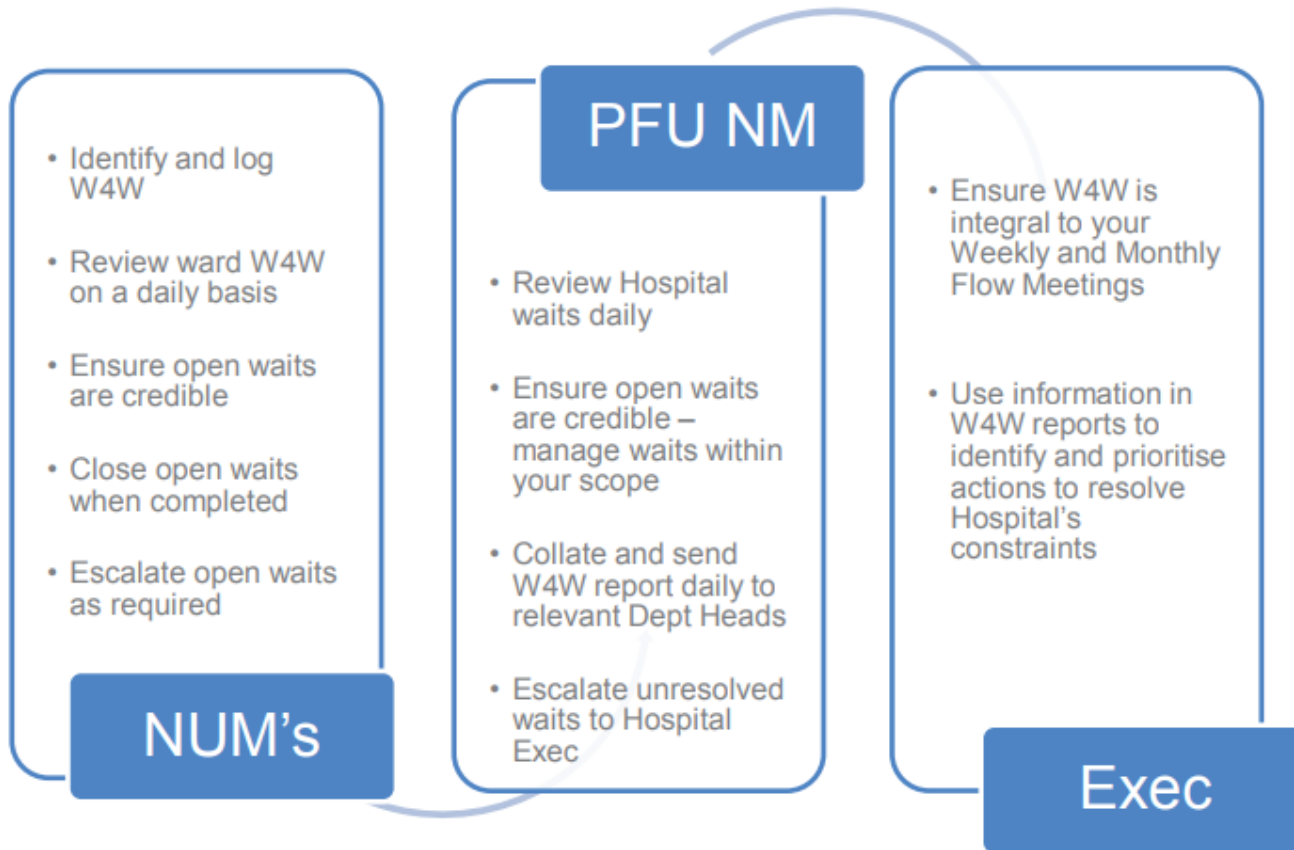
• Identify and log W4W

• Review ward W4W on a daily basis

• Ensure open waits are credible

• Close open waits when completed

• Escalate open waits as required

NUM's

PFU NM

• Review Hospital waits daily

• Ensure open waits are credible – manage waits within your scope

• Collate and send W4W report daily to relevant Dept Heads

• Escalate unresolved waits to Hospital Exec

• Ensure W4W is integral to your Weekly and Monthly Flow Meetings

• Use information in W4W reports to identify and prioritise actions to resolve Hospital's constraints

Exec